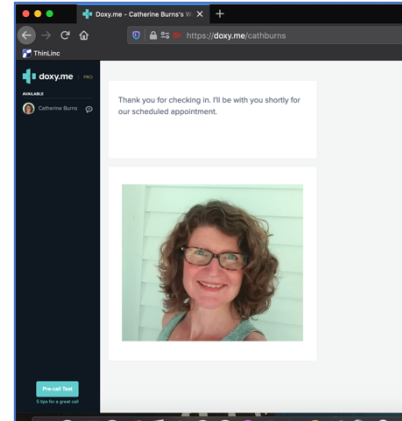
Doxy.me - Catherine Burns's W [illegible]

https://doxy.me/cathburns

ThinLinc

doxy.me PRO

AVAILABLE

Catherine Burns

Thank you for checking in. I'll be with you shortly for our scheduled appointment.

Pre-call Test

5 tips for a great call